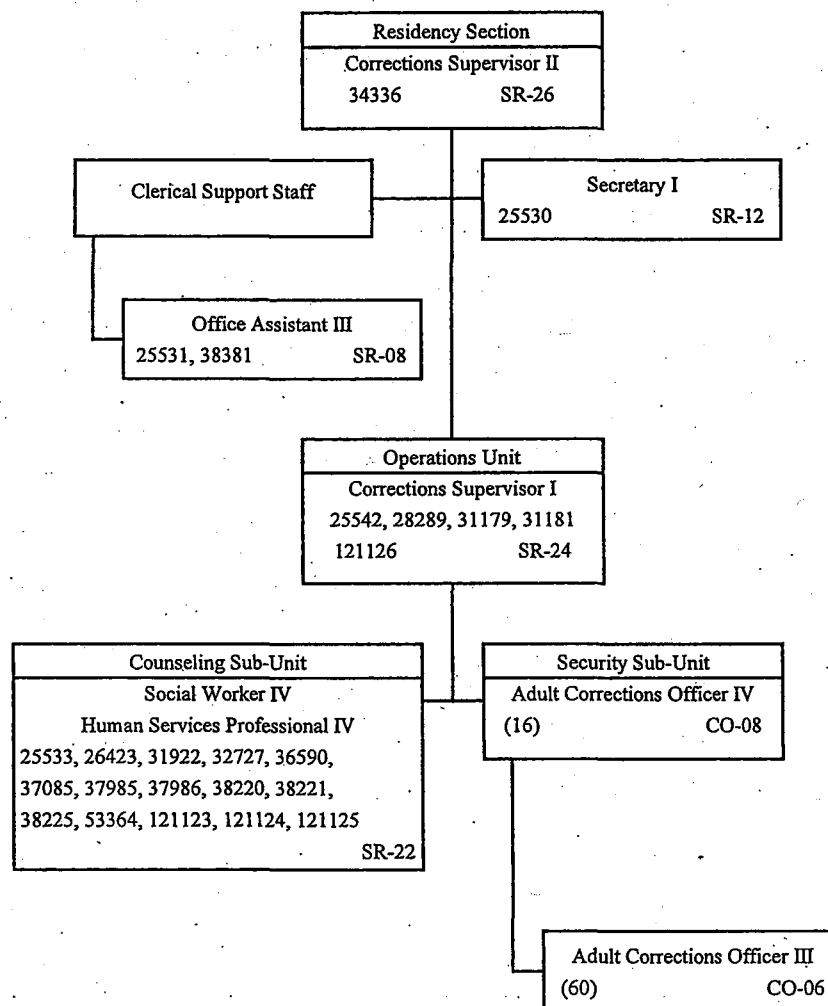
Residency Section
Corrections Supervisor II
34336 SR-26

Clerical Support Staff

Secretary I
25530 SR-12

Office Assistant III
25531, 38381 SR-08

Operations Unit
Corrections Supervisor I
25542, 28289, 31179, 31181
121126 SR-24

Counseling Sub-Unit
Social Worker IV
Human Services Professional IV
25533, 26423, 31922, 32727, 36590, 37085, 37985, 37986, 38220, 38221, 38225, 53364, 121123, 121124, 121125
SR-22

Security Sub-Unit
Adult Corrections Officer IV
(16) CO-08

Adult Corrections Officer III
(60) CO-06